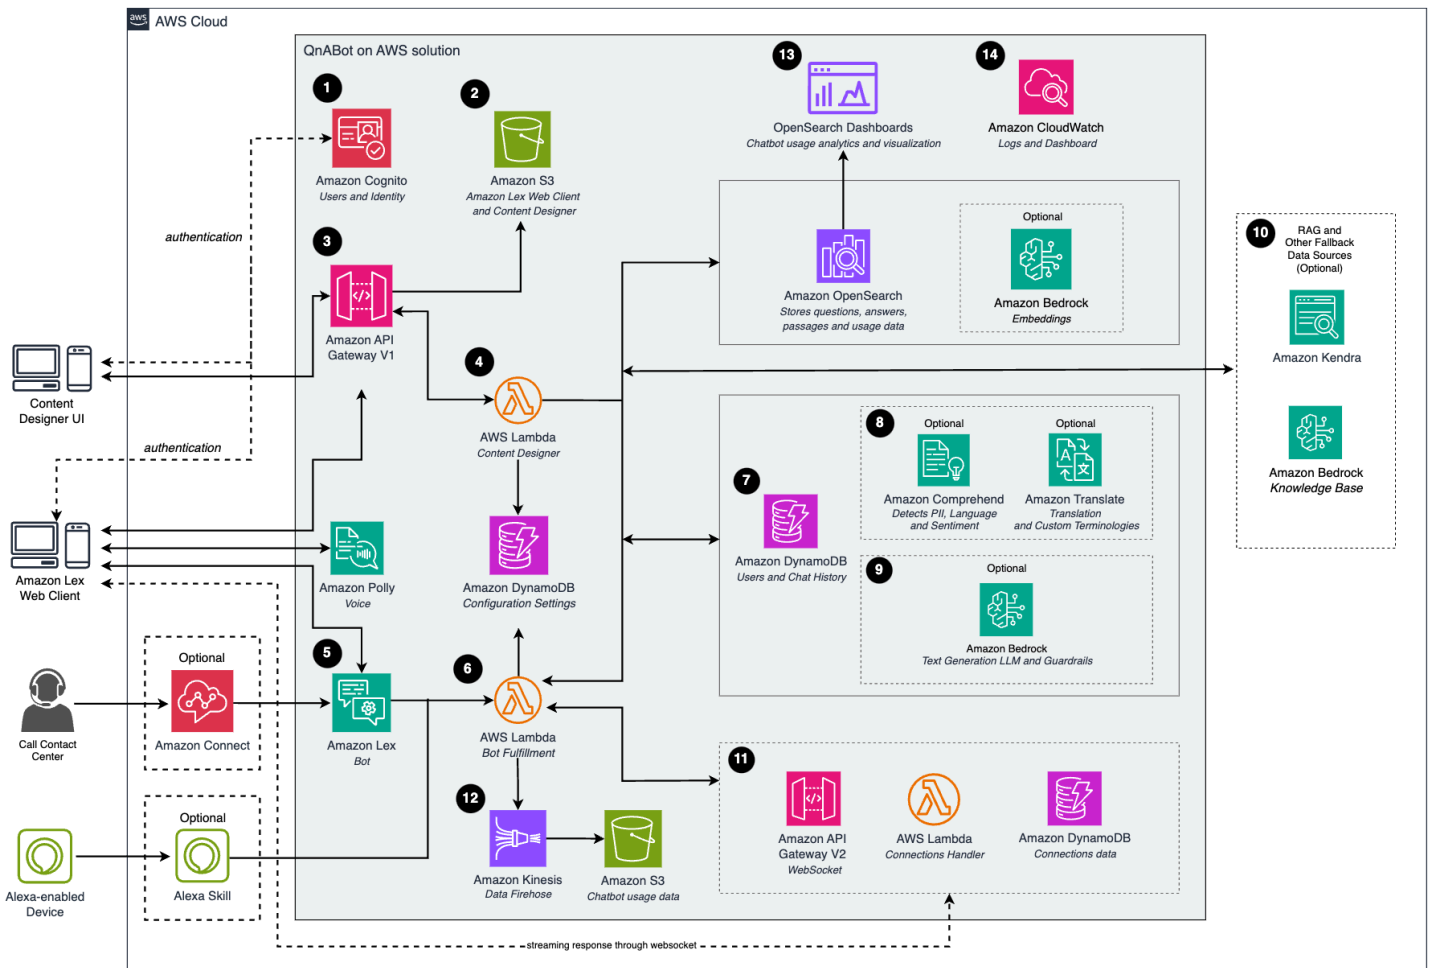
AWS Cloud

QnABot on AWS solution

1
Amazon Cognito
Users and Identity

2
Amazon S3
Amazon Lex Web Client and Content Designer

13
OpenSearch Dashboards
Chatbot usage analytics and visualization

14
Amazon CloudWatch
Logs and Dashboard

authentication

3
Amazon API Gateway V1

Amazon OpenSearch
Stores questions, answers, passages and usage data

Optional
Amazon Bedrock
Embeddings

10
RAG and Other Fallback Data Sources (Optional)

Amazon Kendra

Amazon Bedrock
Knowledge Base

Content Designer UI

4
AWS Lambda
Content Designer

authentication

7
Amazon DynamoDB
Users and Chat History

8
Optional
Amazon Comprehend
Detects PII, Language and Sentiment

Optional
Amazon Translate
Translation and Custom Terminologies

Amazon Lex Web Client

Amazon Polly
Voice

Amazon DynamoDB
Configuration Settings

9
Optional
Amazon Bedrock
Text Generation LLM and Guardrails

Optional
Amazon Connect

Call Contact Center

5
Amazon Lex
Bot

6
AWS Lambda
Bot Fulfillment

11
Amazon API Gateway V2
WebSocket

AWS Lambda
Connections Handler

Amazon DynamoDB
Connections data

Optional
Alexa Skill

Alexa-enabled Device

12
Amazon Kinesis
Data Firehose

Amazon S3
Chatbot usage data

streaming response through websocket